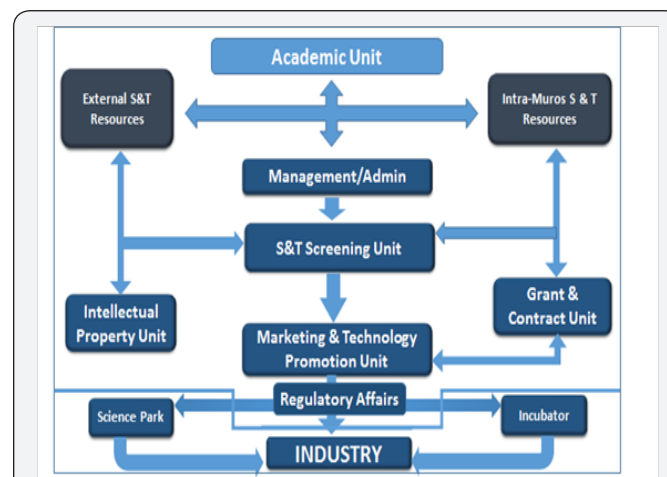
Academic Unit

External S&T Resources

Intra-Muros S & T Resources

Management/Admin

S&T Screening Unit

Intellectual Property Unit

Grant & Contract Unit

Marketing & Technology Promotion Unit

Regulatory Affairs

Science Park

Incubator

INDUSTRY